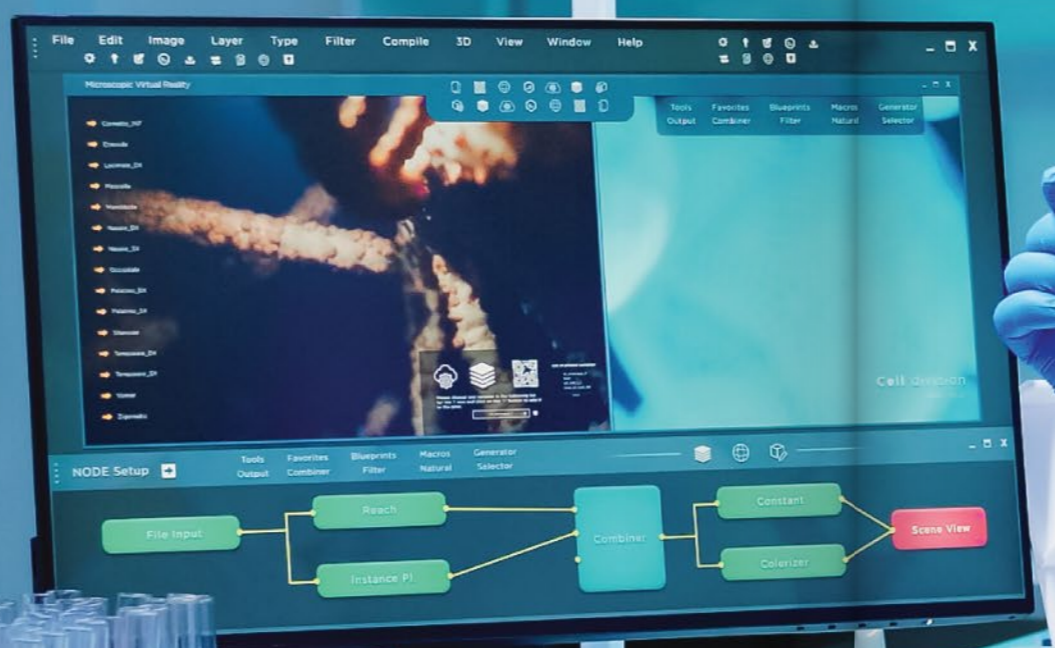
File Edit Image Layer Type Filter Compile 3D View Window Help

Microscopic Virtual Reality

Tools Favorites Blueprints Macros Generator
Output Combiner Filter Natural Selector

Cornetto_NT
Etmoide
Lacrimale_DX
Mascella
Mandibola
Nasale_DX
Nasale_SX
Occipitale
Palatino_DX
Palatino_SX
Sfenoide
Temporale_DX
Temporale_SX
Vomer
Zigomatic

Cell division

NODE Setup

Tools Favorites Blueprints Macros Generator
Output Combiner Filter Natural Selector

File Input
Reach
Instance PI
Combiner
Constant
Colorizer
Scene View